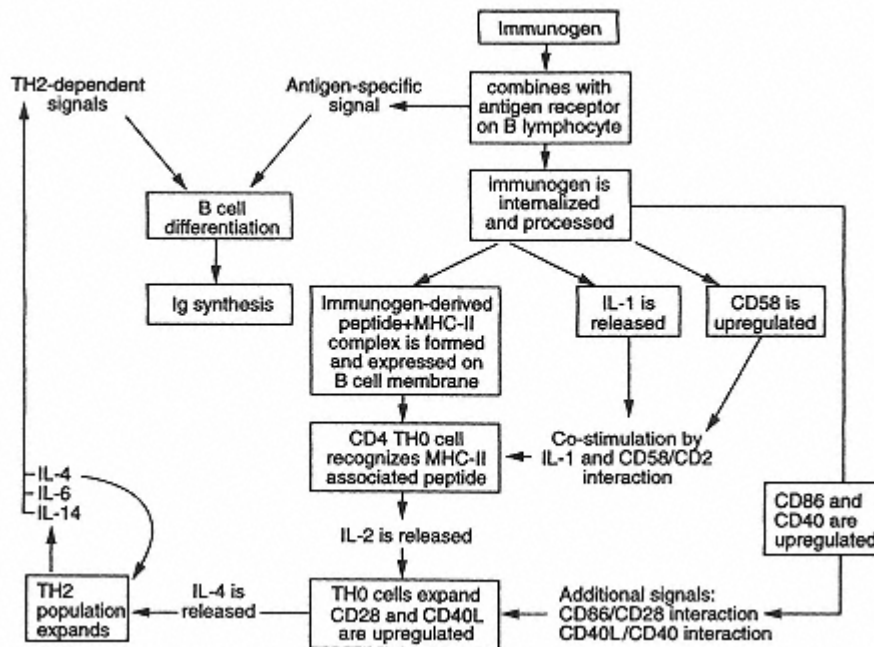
Immunogen

combines with antigen receptor on B lymphocyte

TH2-dependent signals

Antigen-specific signal

B cell differentiation

Ig synthesis

Immunogen is internalized and processed

Immunogen-derived peptide+MHC-II complex is formed and expressed on B cell membrane

IL-1 is released

CD58 is upregulated

CD4 TH0 cell recognizes MHC-II associated peptide

Co-stimulation by IL-1 and CD58/CD2 interaction

IL-4
IL-6
IL-14

CD86 and CD40 are upregulated

IL-2 is released

TH2 population expands

IL-4 is released

TH0 cells expand CD28 and CD40L are upregulated

Additional signals: CD86/CD28 interaction CD40L/CD40 interaction